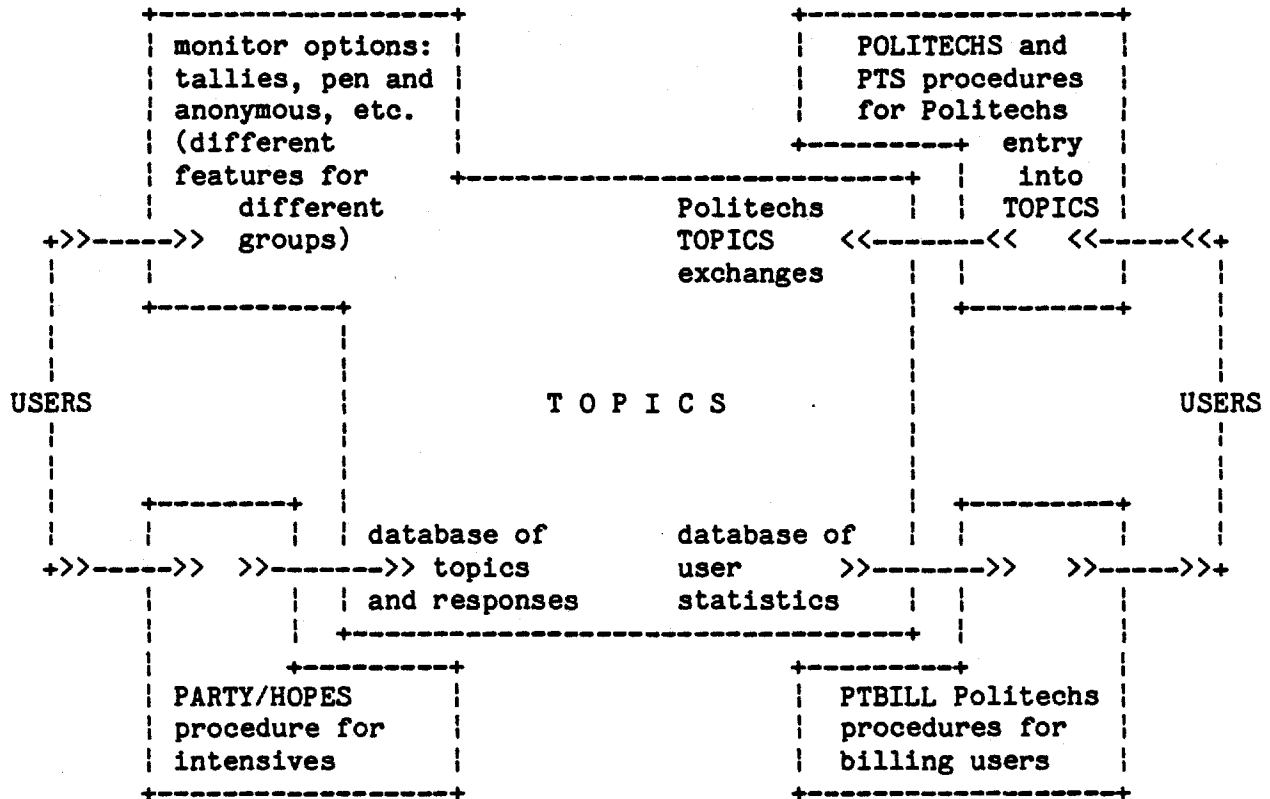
monitor options: tallies, pen and anonymous, etc. (different features for different groups)

POLITECHS and PTS procedures for Politechs entry into TOPICS

Politechs TOPICS exchanges

USERS

T O P I C S

USERS

database of topics and responses

database of user statistics

PARTY/HOPES procedure for intensives

PTBILL Politechs procedures for billing users